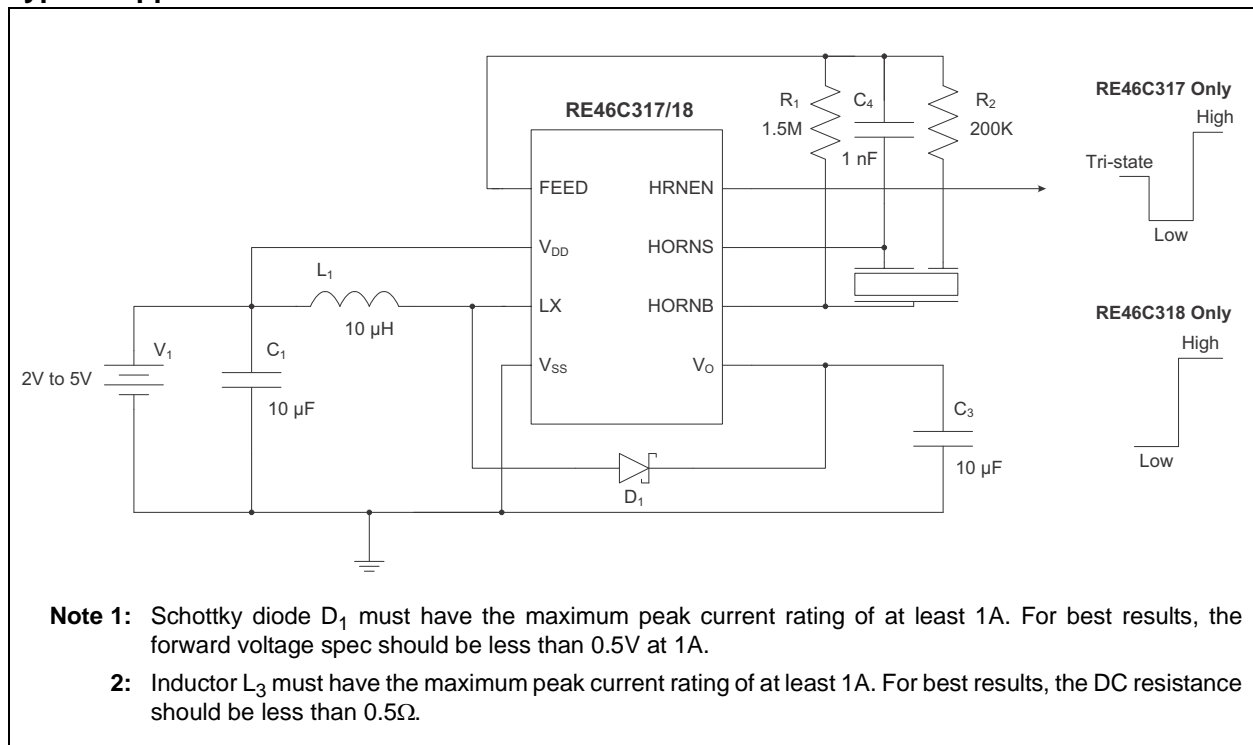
RE46C317/18

$R_1$
1.5M

$C_4$
1 nF

$R_2$
200K

RE46C317 Only

High

Tri-state

Low

FEED

HRNEN

$V_{DD}$

HORNS

$L_1$

10 µH

LX

HORNB

RE46C318 Only

High

$V_1$

2V to 5V

$C_1$

10 µF

$V_{SS}$

$V_O$

$C_3$

10 µF

Low

$D_1$

**Note 1:** Schottky diode $D_1$ must have the maximum peak current rating of at least 1A. For best results, the forward voltage spec should be less than 0.5V at 1A.

**2:** Inductor $L_3$ must have the maximum peak current rating of at least 1A. For best results, the DC resistance should be less than $0.5\Omega$.